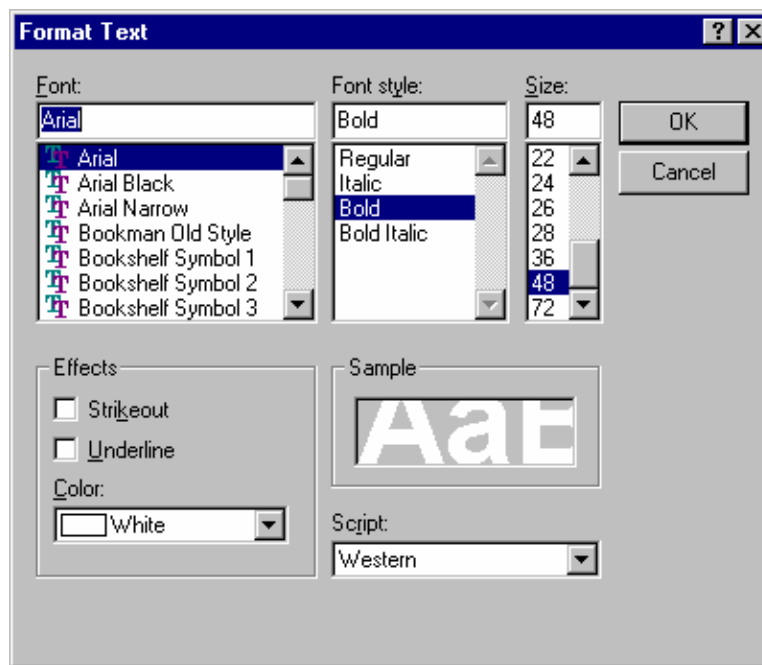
Format Text

?

Font:

Arial

Arial
Arial Black
Arial Narrow
Bookman Old Style
Bookshelf Symbol 1
Bookshelf Symbol 2
Bookshelf Symbol 3

Font style:

Bold

Regular
Italic
Bold
Bold Italic

Size:

48

22
24
26
28
36
48
72

OK

Cancel

Effects

Strikeout

Underline

Color:

White

Sample

AaE

Script:

Western